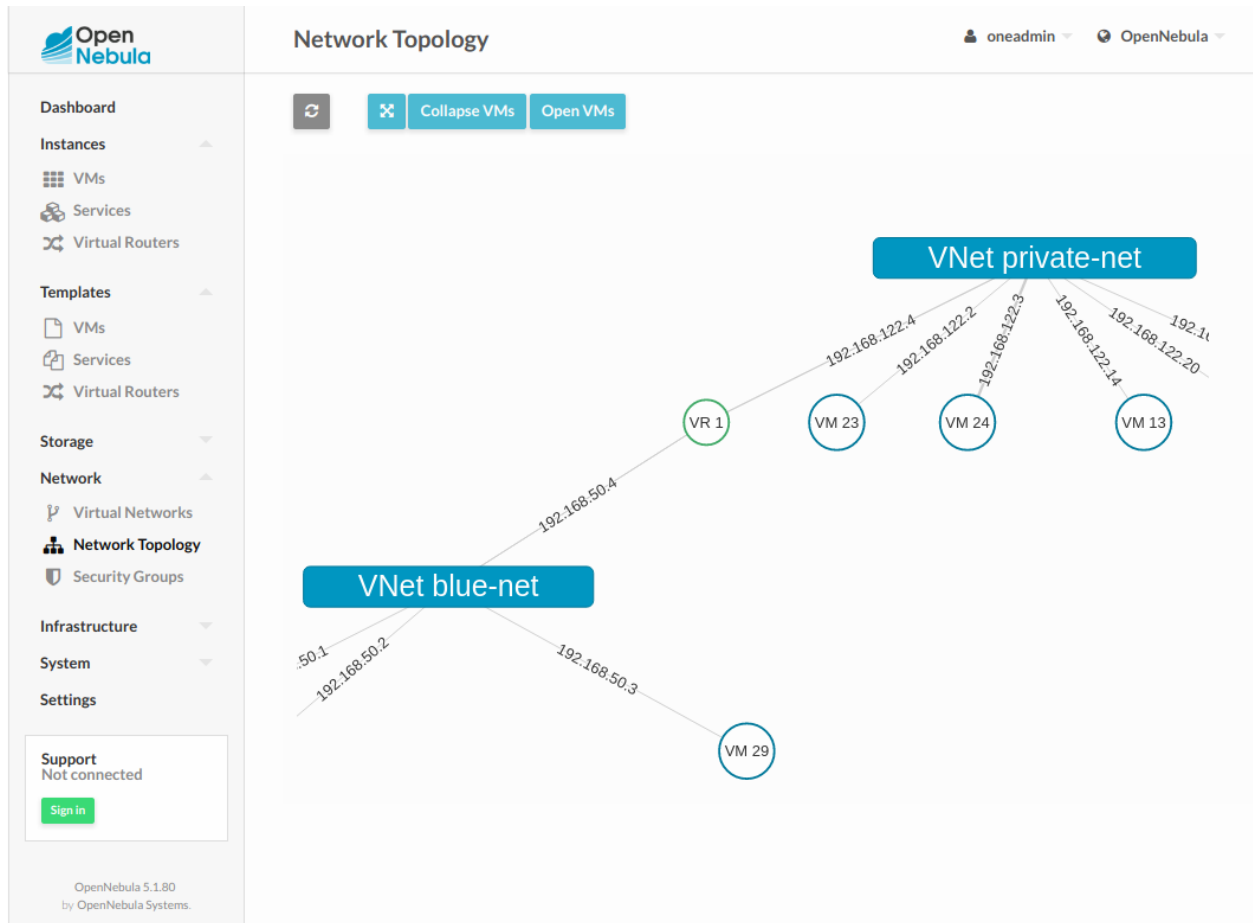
Open Nebula

Network Topology

oneadmin
OpenNebula

Dashboard
Instances
VMs
Services
Virtual Routers

Templates
VMs
Services
Virtual Routers

Storage
Network
Virtual Networks
Network Topology
Security Groups

Infrastructure
System
Settings

Support
Not connected
Sign in

OpenNebula 5.1.80
by OpenNebula Systems.

Collapse VMs
Open VMs

VNet private-net
192.168.122.4
192.168.122.2
192.168.122.3
192.168.122.14
192.168.122.20
192.1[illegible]
VR 1
VM 23
VM 24
VM 13
192.168.50.4
VNet blue-net
.50.1
192.168.50.2
192.168.50.3
VM 29